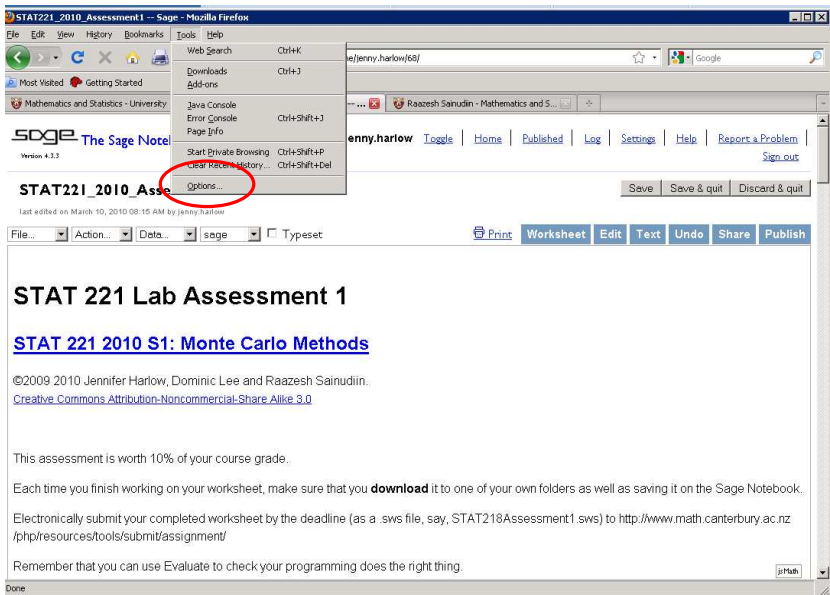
STAT221_2010_Assessment1 -- Sage - Mozilla Firefox

File Edit View History Bookmarks Tools Help

Web Search Ctrl+K
Downloads Ctrl+J
Add-ons
Java Console
Error Console Ctrl+Shift+J
Page Info
Start Private Browsing Ctrl+Shift+P
Clear Recent History... Ctrl+Shift+Del
Options...

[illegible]e/jenny.harlow/68/

Google

Most Visited Getting Started

Mathematics and Statistics - University

Raazesh Sainudiin - Mathematics and S...

The Sage Notel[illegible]

Version 4.3.3

jenny.harlow Toggle | Home | Published | Log | Settings | Help | Report a Problem | Sign out

STAT221_2010_Asse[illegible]

last edited on March 10, 2010 08:15 AM by jenny.harlow

Save | Save & quit | Discard & quit

File... Action... Data... sage Typeset

Print Worksheet Edit Text Undo Share Publish

STAT 221 Lab Assessment 1

STAT 221 2010 S1: Monte Carlo Methods

©2009 2010 Jennifer Harlow, Dominic Lee and Raazesh Sainudiin.
Creative Commons Attribution-Noncommercial-Share Alike 3.0

This assessment is worth 10% of your course grade.

Each time you finish working on your worksheet, make sure that you **download** it to one of your own folders as well as saving it on the Sage Notebook.

Electronically submit your completed worksheet by the deadline (as a .sws file, say, STAT218Assessment1.sws) to http://www.math.canterbury.ac.nz /php/resources/tools/submit/assignment/

Remember that you can use Evaluate to check your programming does the right thing.

jsMath

Done